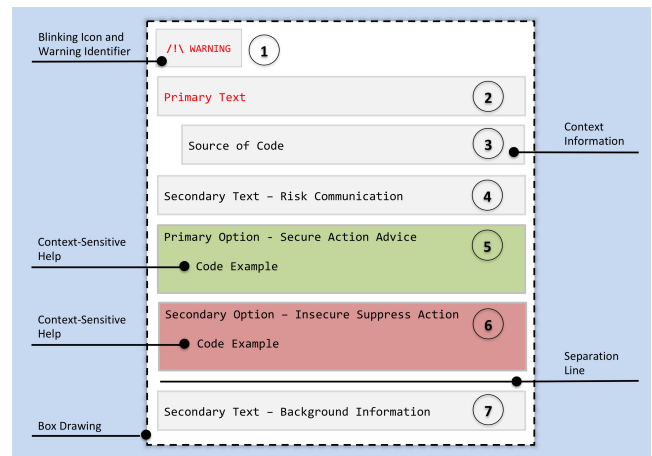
Blinking Icon and Warning Identifier

/!\ WARNING

1

Primary Text

2

Source of Code

3

Context Information

Secondary Text – Risk Communication

4

Context-Sensitive Help

Primary Option - Secure Action Advice

5

Code Example

Context-Sensitive Help

Secondary Option – Insecure Suppress Action

6

Code Example

Separation Line

Box Drawing

Secondary Text – Background Information

7